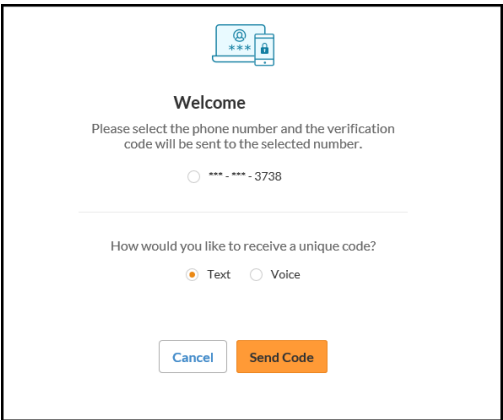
***

Welcome

Please select the phone number and the verification code will be sent to the selected number.

*** - *** - 3738

How would you like to receive a unique code?

Text Voice

Cancel Send Code